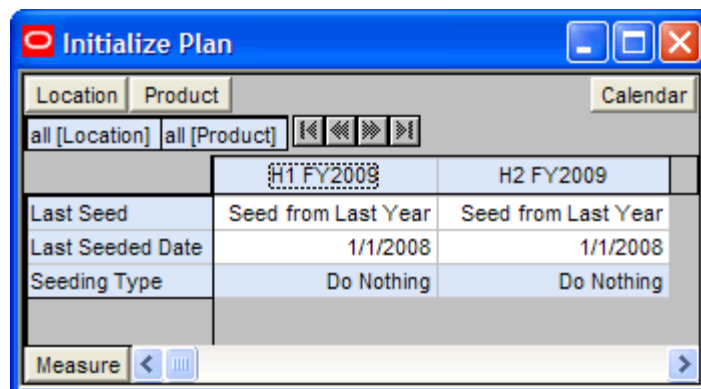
Initialize Plan

Location Product Calendar

all [Location] all [Product]

| | H1 FY2009 | H2 FY2009 |
|---|---|---|
| Last Seed | Seed from Last Year | Seed from Last Year |
| Last Seeded Date | 1/1/2008 | 1/1/2008 |
| Seeding Type | Do Nothing | Do Nothing |

Measure